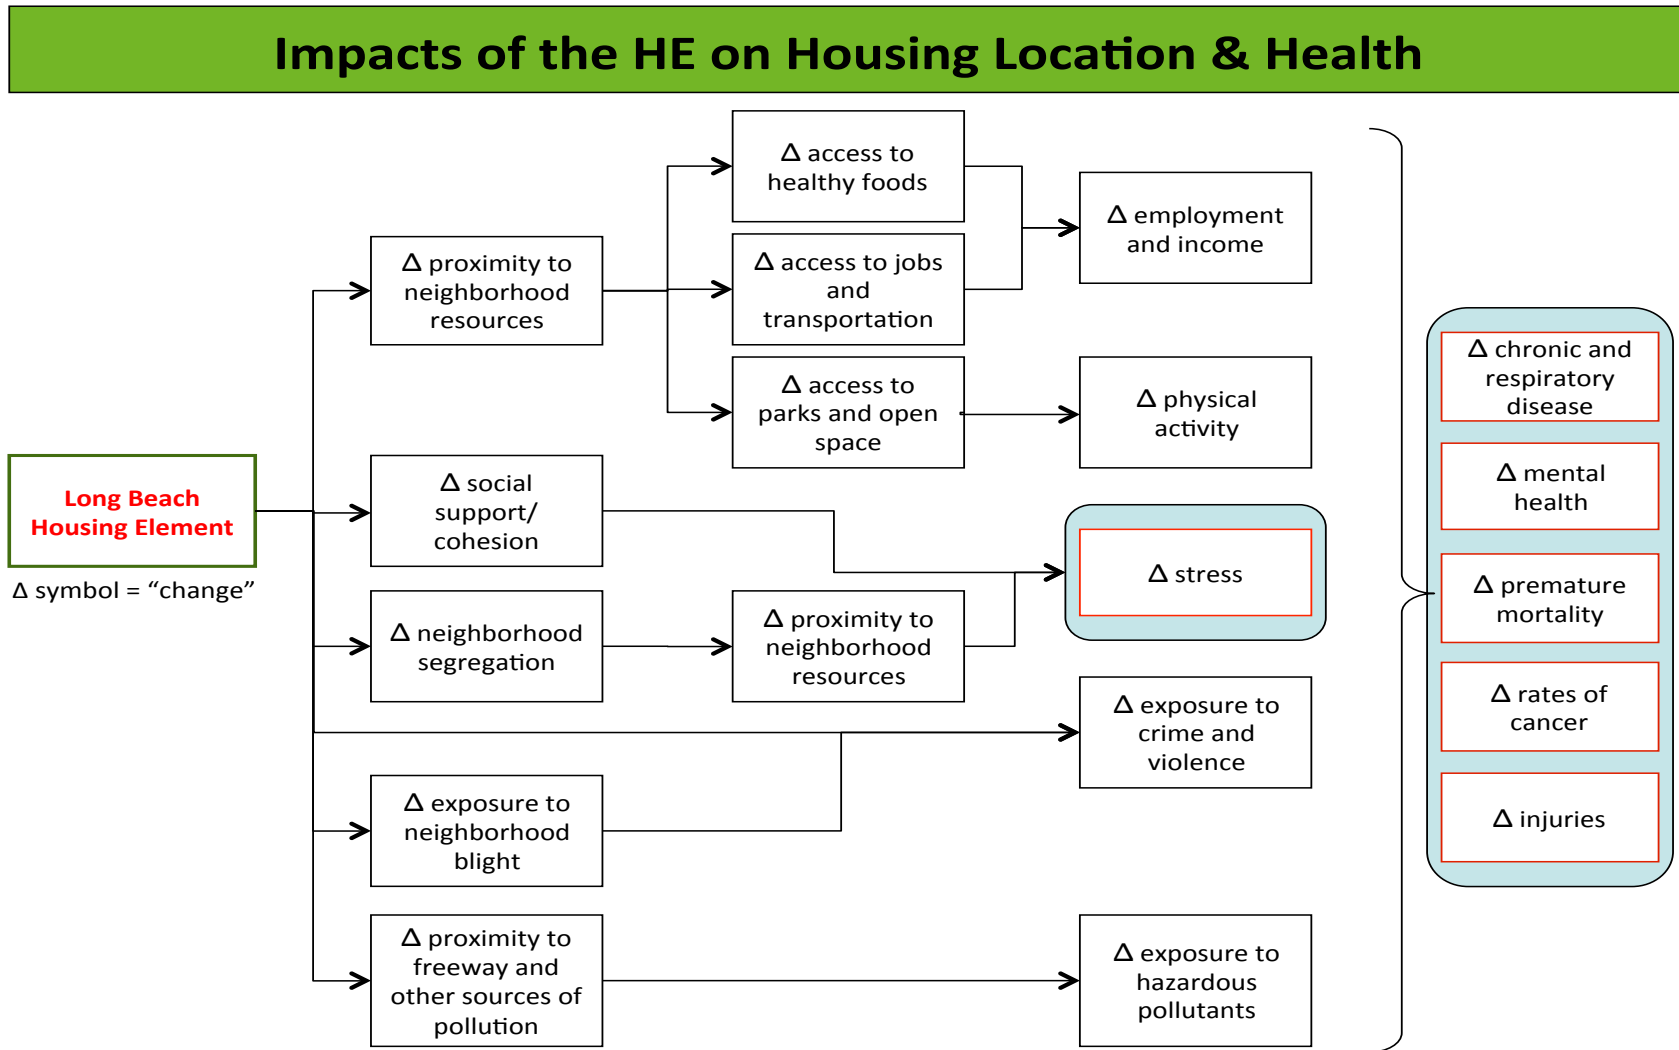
Impacts of the HE on Housing Location & Health

Long Beach Housing Element

Δ symbol = “change”

Δ proximity to neighborhood resources

Δ social support/ cohesion

Δ neighborhood segregation

Δ exposure to neighborhood blight

Δ proximity to freeway and other sources of pollution

Δ access to healthy foods

Δ access to jobs and transportation

Δ access to parks and open space

Δ proximity to neighborhood resources

Δ employment and income

Δ physical activity

Δ stress

Δ exposure to crime and violence

Δ exposure to hazardous pollutants

Δ chronic and respiratory disease

Δ mental health

Δ premature mortality

Δ rates of cancer

Δ injuries